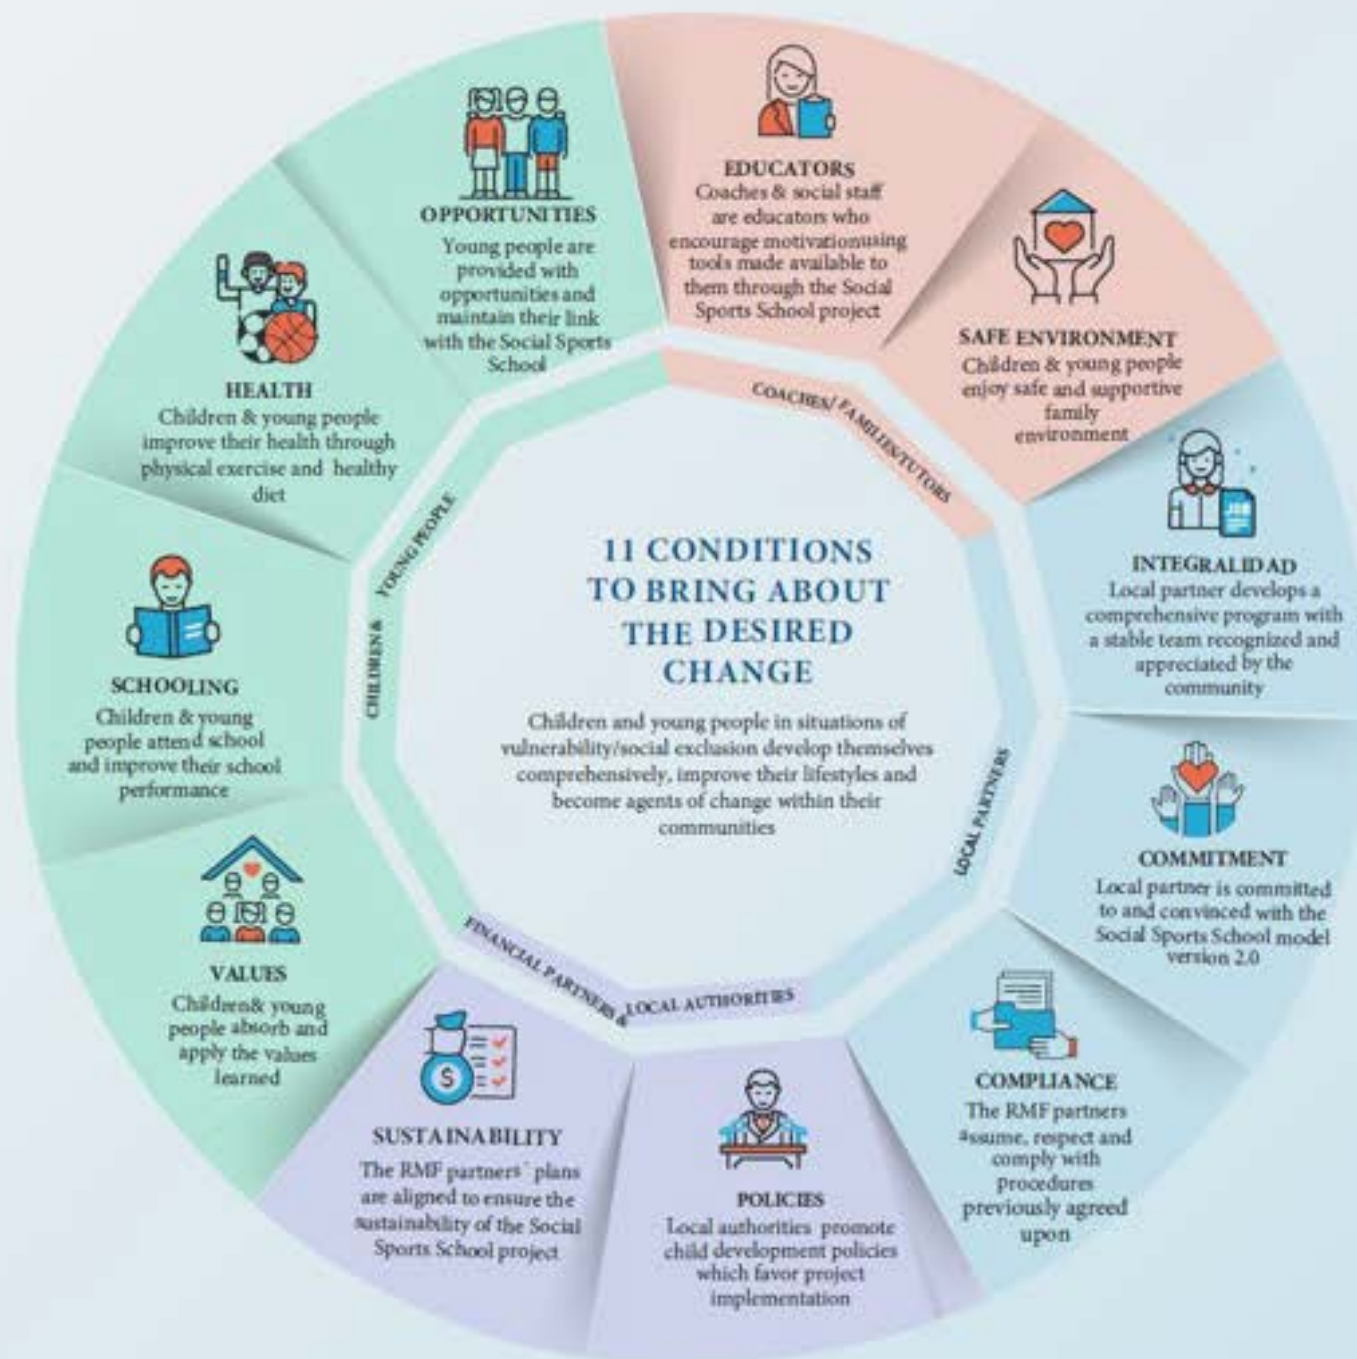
11 CONDITIONS TO BRING ABOUT THE DESIRED CHANGE

Children and young people in situations of vulnerability/social exclusion develop themselves comprehensively, improve their lifestyles and become agents of change within their communities

CHILDREN & YOUNG PEOPLE

COACHES/ FAMILIES/TUTORS

LOCAL PARTNERS

FINANCIAL PARTNERS & LOCAL AUTHORITIES

OPPORTUNITIES
Young people are provided with opportunities and maintain their link with the Social Sports School

EDUCATORS
Coaches & social staff are educators who encourage motivationusing tools made available to them through the Social Sports School project

SAFE ENVIRONMENT
Children & young people enjoy safe and supportive family environment

INTEGRALIDAD
Local partner develops a comprehensive program with a stable team recognized and appreciated by the community

COMMITMENT
Local partner is committed to and convinced with the Social Sports School model version 2.0

COMPLIANCE
The RMF partners assume, respect and comply with procedures previously agreed upon

POLICIES
Local authorities promote child development policies which favor project implementation

SUSTAINABILITY
The RMF partners' plans are aligned to ensure the sustainability of the Social Sports School project

VALUES
Children& young people absorb and apply the values learned

SCHOOLING
Children & young people attend school and improve their school performance

HEALTH
Children & young people improve their health through physical exercise and healthy diet